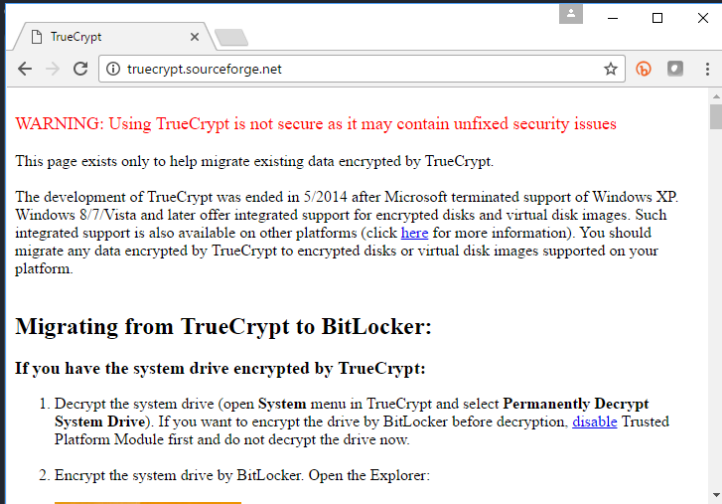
TrueCrypt

truecrypt.sourceforge.net

WARNING: Using TrueCrypt is not secure as it may contain unfixed security issues

This page exists only to help migrate existing data encrypted by TrueCrypt.

The development of TrueCrypt was ended in 5/2014 after Microsoft terminated support of Windows XP. Windows 8/7/Vista and later offer integrated support for encrypted disks and virtual disk images. Such integrated support is also available on other platforms (click here for more information). You should migrate any data encrypted by TrueCrypt to encrypted disks or virtual disk images supported on your platform.

Migrating from TrueCrypt to BitLocker:

If you have the system drive encrypted by TrueCrypt:

1. Decrypt the system drive (open System menu in TrueCrypt and select Permanently Decrypt System Drive). If you want to encrypt the drive by BitLocker before decryption, disable Trusted Platform Module first and do not decrypt the drive now.

2. Encrypt the system drive by BitLocker. Open the Explorer: